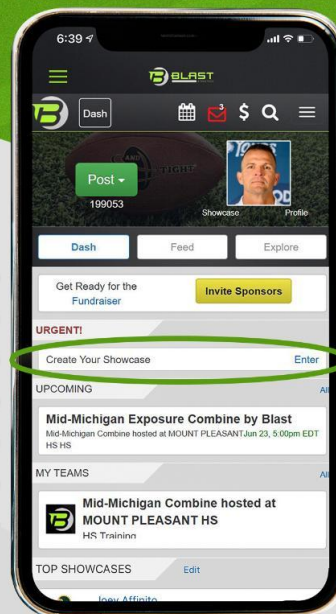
6:39

BLAST

Dash

3

$

Post

199053

Showcase

Profile

Dash

Feed

Explore

Get Ready for the Fundraiser

Invite Sponsors

URGENT!

Create Your Showcase

Enter

UPCOMING

All

Mid-Michigan Exposure Combine by Blast

Mid-Michigan Combine hosted at MOUNT PLEASANT HS HS Jun 23, 5:00pm EDT

MY TEAMS

All

Mid-Michigan Combine hosted at MOUNT PLEASANT HS

HS Training

TOP SHOWCASES

Edit

Joey Affinito